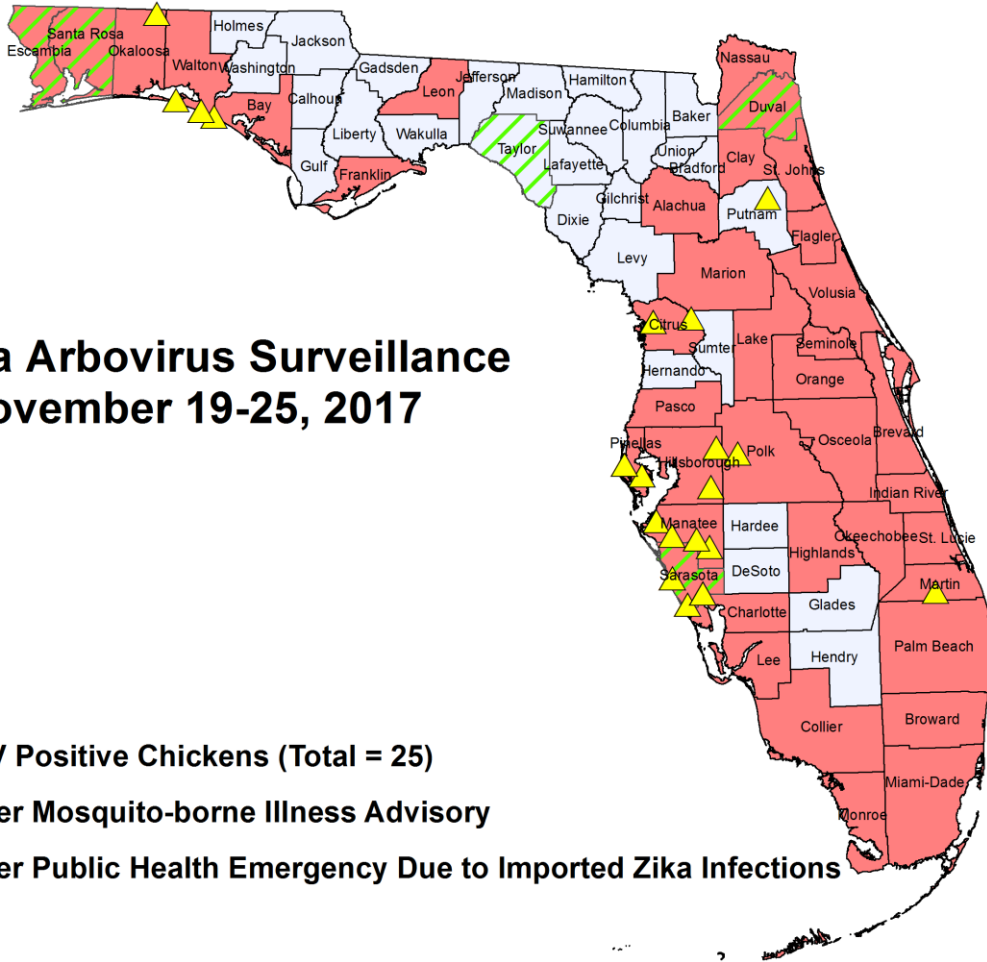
a Arbovirus Surveillance
ovember 19-25, 2017

V Positive Chickens (Total = 25)
er Mosquito-borne Illness Advisory
er Public Health Emergency Due to Imported Zika Infections

Escambia
Santa Rosa
Okaloosa
Walton
Holmes
Jackson
Washington
Bay
Calhoun
Gadsden
Leon
Jefferson
Madison
Hamilton
Nassau
Duval
Baker
Columbia
Suwannee
Taylor
Lafayette
Union
Bradford
Clay
St. Johns
Liberty
Wakulla
Gulf
Franklin
Gilchrist
Alachua
Putnam
Flagler
Dixie
Levy
Marion
Volusia
Citrus
Sumter
Lake
Seminole
Hernando
Orange
Pasco
Pinellas
Hillsborough
Polk
Osceola
Brevard
Indian River
Manatee
Hardee
Okeechobee
St. Lucie
Highlands
Sarasota
DeSoto
Martin
Glades
Charlotte
Lee
Hendry
Palm Beach
Collier
Broward
Miami-Dade
Monroe